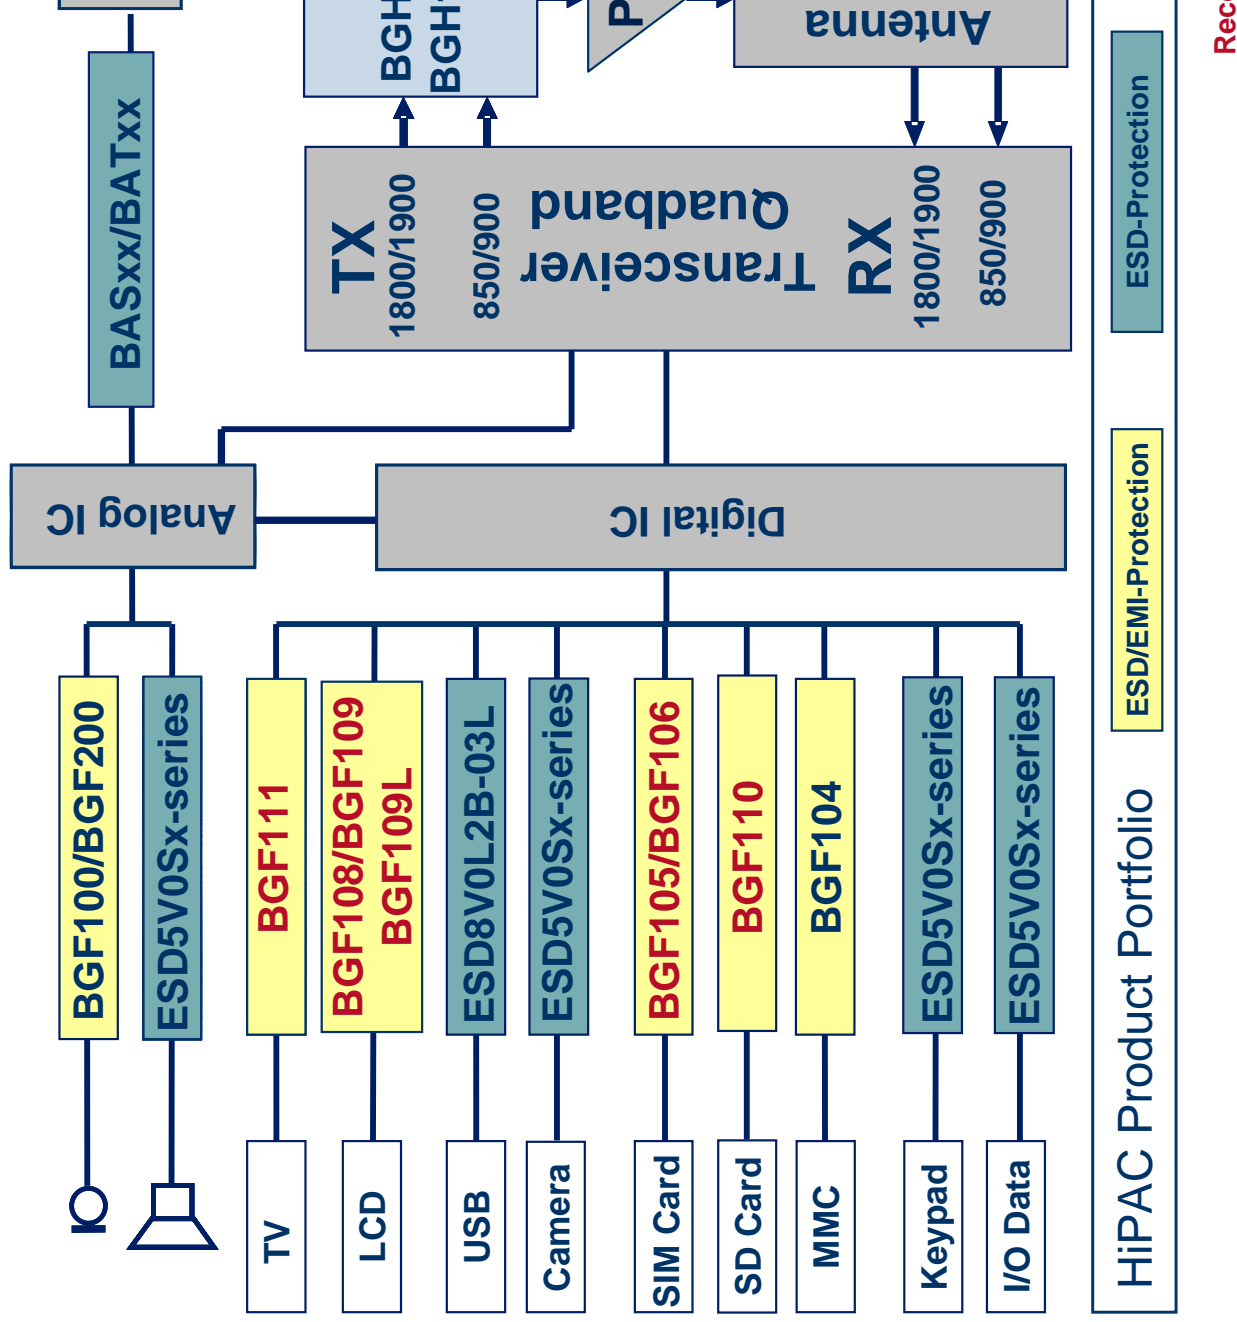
BASxx/BATxx

BGH
BGH

P

Antenna

TX
1800/1900
850/900

Quadband
Transceiver

RX
1800/1900
850/900

Analog IC

Digital IC

BGF100/BGF200
ESD5V0Sx-series
BGF111
BGF108/BGF109
BGF109L
ESD8V0L2B-03L
ESD5V0Sx-series
BGF105/BGF106
BGF110
BGF104
ESD5V0Sx-series
ESD5V0Sx-series

TV
LCD
USB
Camera
SIM Card
SD Card
MMC
Keypad
I/O Data

HiPAC Product Portfolio
ESD/EMI-Protection
ESD-Protection

Rec